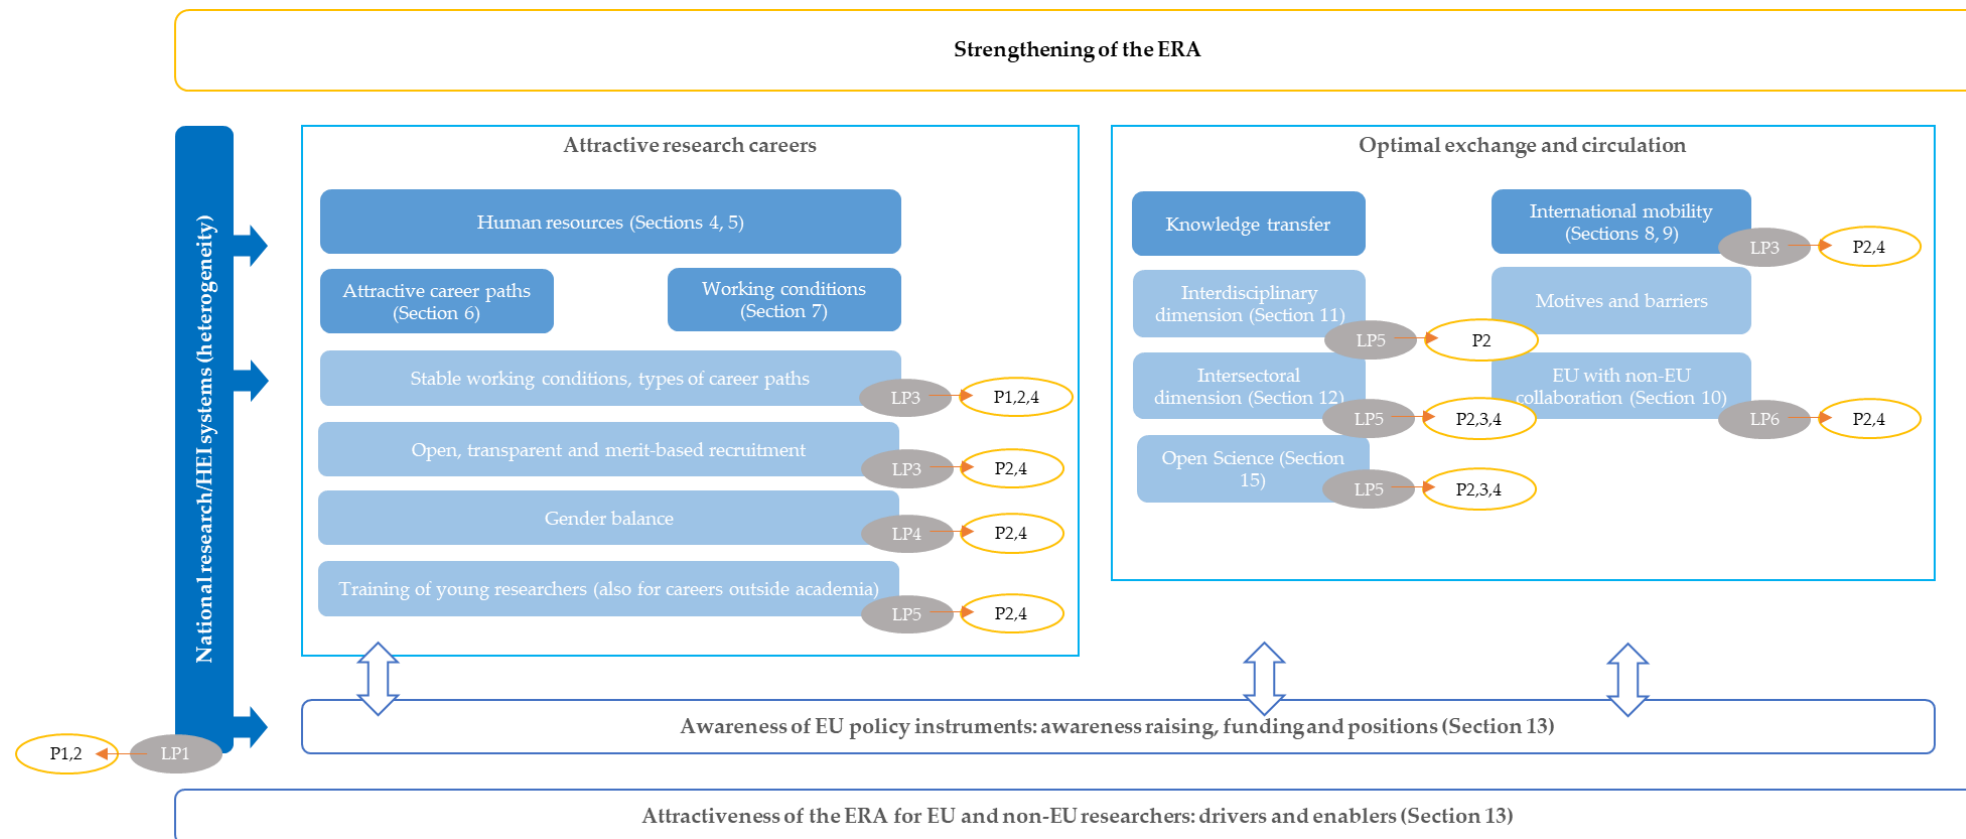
Strengthening of the ERA

National research/HEI systems (heterogeneity)

Attractive research careers

Human resources (Sections 4, 5)

Attractive career paths (Section 6)

Working conditions (Section 7)

Stable working conditions, types of career paths

LP3

P1,2,4

Open, transparent and merit-based recruitment

LP3

P2,4

Gender balance

LP4

P2,4

Training of young researchers (also for careers outside academia)

LP5

P2,4

Optimal exchange and circulation

Knowledge transfer

International mobility (Sections 8, 9)

LP3

P2,4

Interdisciplinary dimension (Section 11)

LP5

P2

Motives and barriers

Intersectoral dimension (Section 12)

LP5

P2,3,4

EU with non-EU collaboration (Section 10)

LP6

P2,4

Open Science (Section 15)

LP5

P2,3,4

Awareness of EU policy instruments: awareness raising, funding and positions (Section 13)

P1,2

LP1

Attractiveness of the ERA for EU and non-EU researchers: drivers and enablers (Section 13)